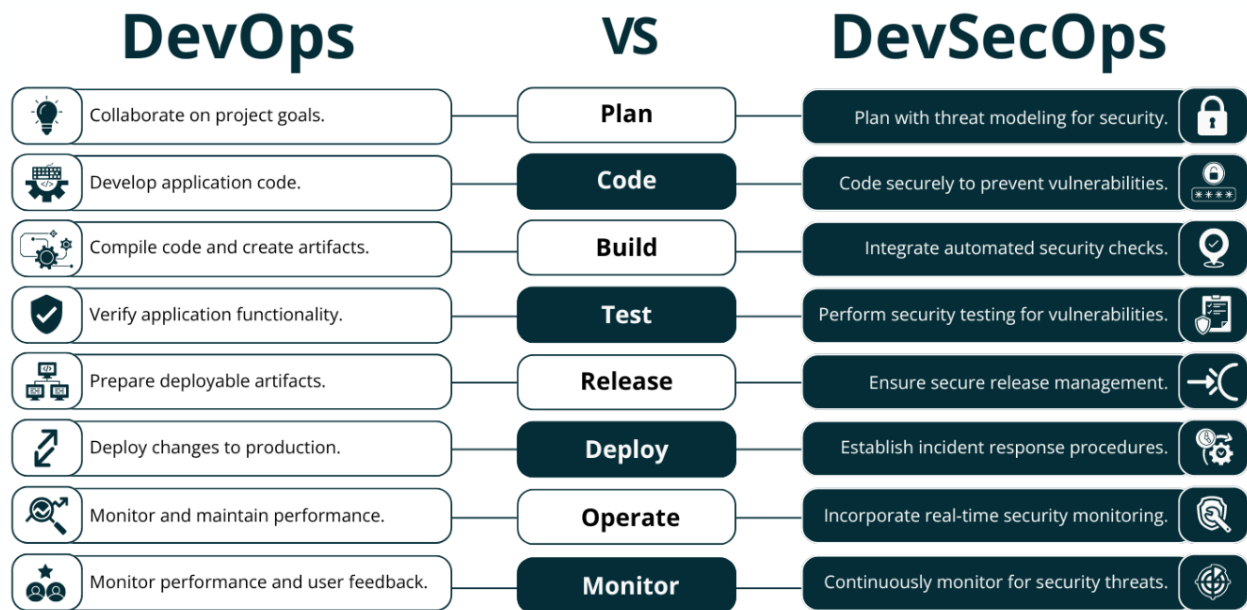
DevOps

VS

DevSecOps

Collaborate on project goals.

Plan

Plan with threat modeling for security.

Develop application code.

Code

Code securely to prevent vulnerabilities.

Compile code and create artifacts.

Build

Integrate automated security checks.

Verify application functionality.

Test

Perform security testing for vulnerabilities.

Prepare deployable artifacts.

Release

Ensure secure release management.

Deploy changes to production.

Deploy

Establish incident response procedures.

Monitor and maintain performance.

Operate

Incorporate real-time security monitoring.

Monitor performance and user feedback.

Monitor

Continuously monitor for security threats.